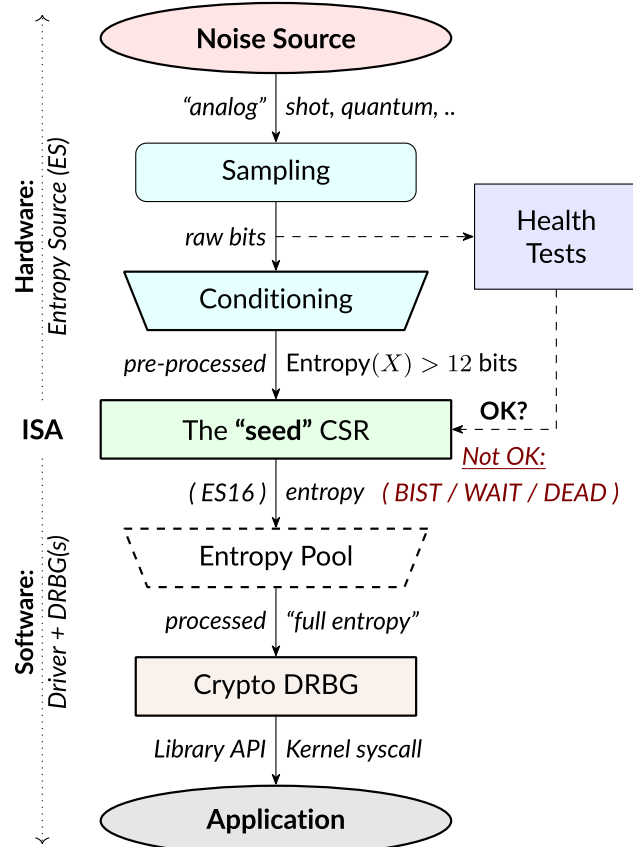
Hardware:
Entropy Source (ES)

Noise Source

"analog" shot, quantum, ..

Sampling

raw bits

Health Tests

Conditioning

pre-processed Entropy$(X) > 12$ bits

ISA

The "seed" CSR

OK?

Not OK:

( ES16 ) entropy

( BIST / WAIT / DEAD )

Software:
Driver + DRBG(s)

Entropy Pool

processed "full entropy"

Crypto DRBG

Library API Kernel syscall

Application